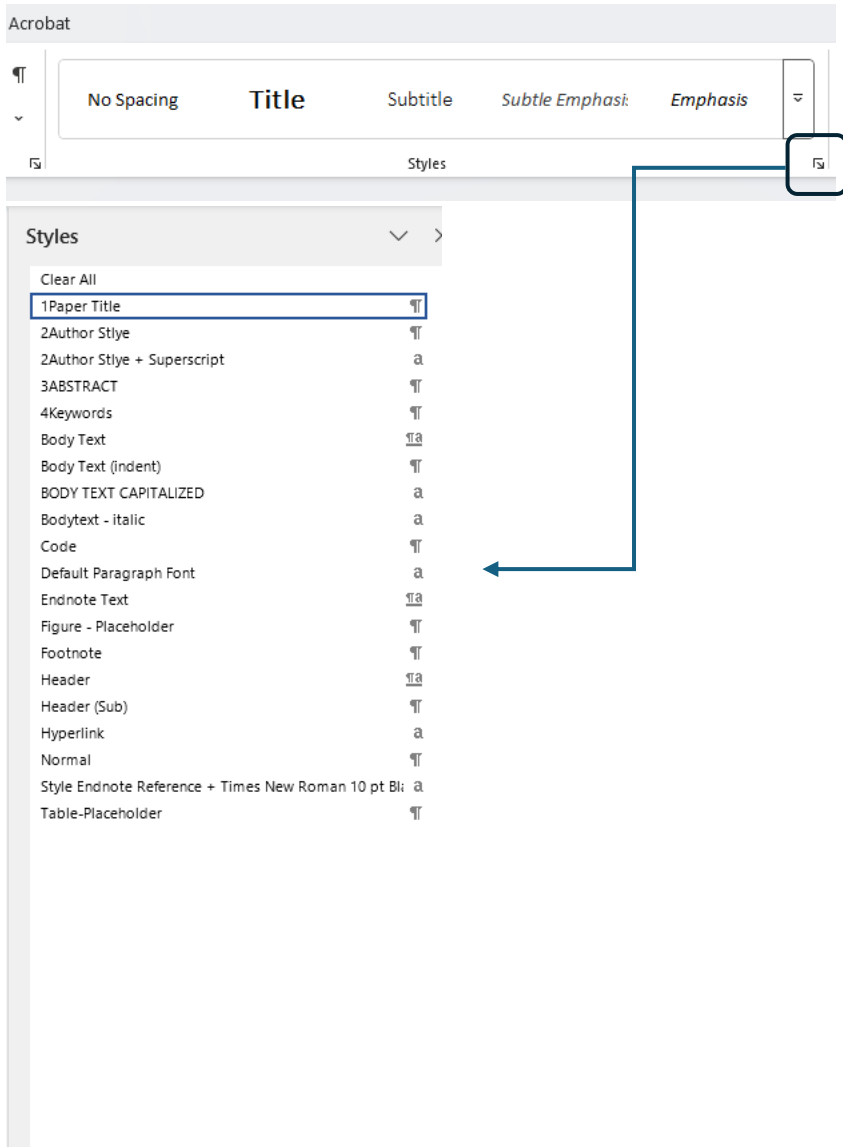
Acrobat

¶

No Spacing Title Subtitle Subtle Emphasis Emphasis

Styles

Styles

Clear All
1Paper Title ¶
2Author Stlye ¶
2Author Stlye + Superscript a
3ABSTRACT ¶
4Keywords ¶
Body Text ¶a
Body Text (indent) ¶
BODY TEXT CAPITALIZED a
Bodytext - italic a
Code ¶
Default Paragraph Font a
Endnote Text ¶a
Figure - Placeholder ¶
Footnote ¶
Header ¶a
Header (Sub) ¶
Hyperlink a
Normal ¶
Style Endnote Reference + Times New Roman 10 pt Bl a
Table-Placeholder ¶